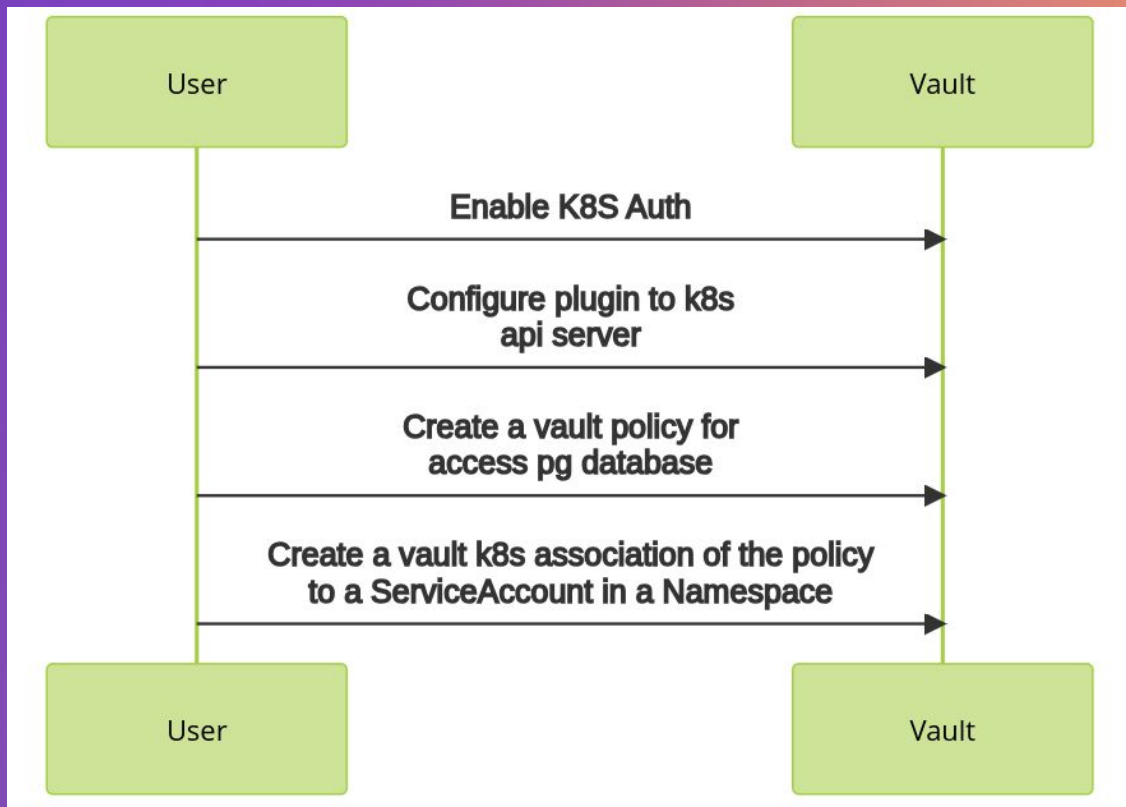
User

Vault

Enable K8S Auth

Configure plugin to k8s api server

Create a vault policy for access pg database

Create a vault k8s association of the policy to a ServiceAccount in a Namespace

User

Vault